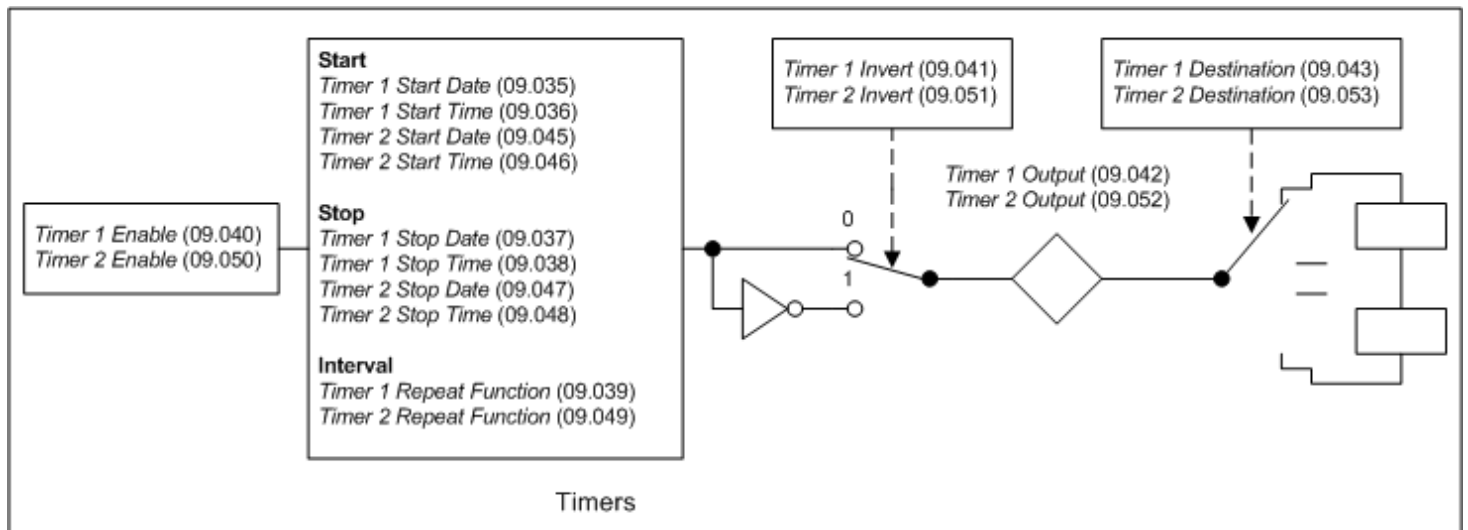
Timer 1 Enable (09.040)
Timer 2 Enable (09.050)

Start
Timer 1 Start Date (09.035)
Timer 1 Start Time (09.036)
Timer 2 Start Date (09.045)
Timer 2 Start Time (09.046)

Stop
Timer 1 Stop Date (09.037)
Timer 1 Stop Time (09.038)
Timer 2 Stop Date (09.047)
Timer 2 Stop Time (09.048)

Interval
Timer 1 Repeat Function (09.039)
Timer 2 Repeat Function (09.049)

Timer 1 Invert (09.041)
Timer 2 Invert (09.051)

0
1

Timer 1 Output (09.042)
Timer 2 Output (09.052)

Timer 1 Destination (09.043)
Timer 2 Destination (09.053)

Timers